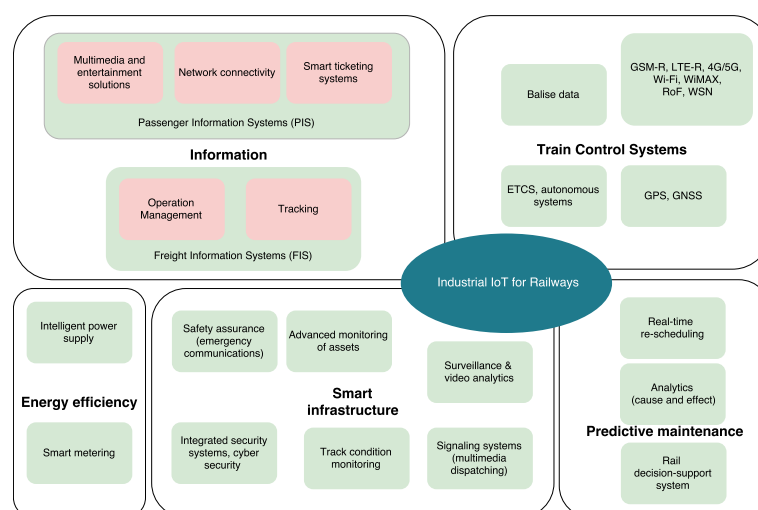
Multimedia and entertainment solutions

Network connectivity

Smart ticketing systems

Passenger Information Systems (PIS)

Information

Operation Management

Tracking

Freight Information Systems (FIS)

Balise data

GSM-R, LTE-R, 4G/5G, Wi-Fi, WiMAX, RoF, WSN

Train Control Systems

ETCS, autonomous systems

GPS, GNSS

Industrial IoT for Railways

Intelligent power supply

Energy efficiency

Smart metering

Safety assurance (emergency communications)

Advanced monitoring of assets

Surveillance & video analytics

Smart infrastructure

Integrated security systems, cyber security

Track condition monitoring

Signaling systems (multimedia dispatching)

Real-time re-scheduling

Analytics (cause and effect)

Predictive maintenance

Rail decision-support system